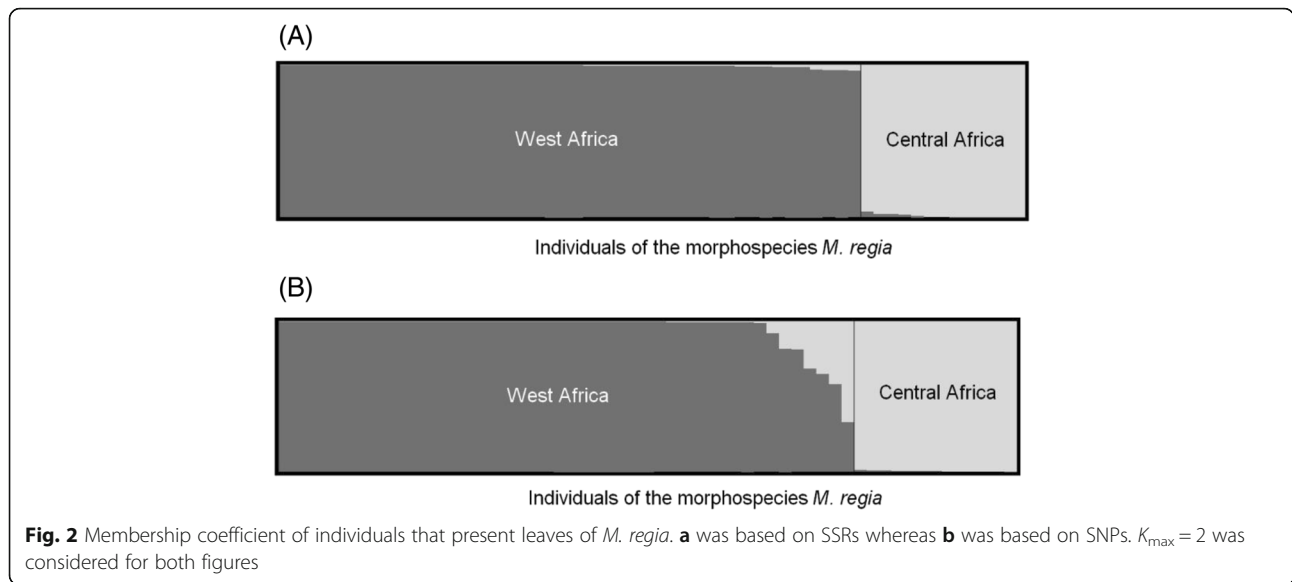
(A)

West Africa

Central Africa

Individuals of the morphospecies M. regia

(B)

West Africa

Central Africa

Individuals of the morphospecies M. regia

Fig. 2 Membership coefficient of individuals that present leaves of M. regia. a was based on SSRs whereas b was based on SNPs. $K_{max} = 2$ was considered for both figures